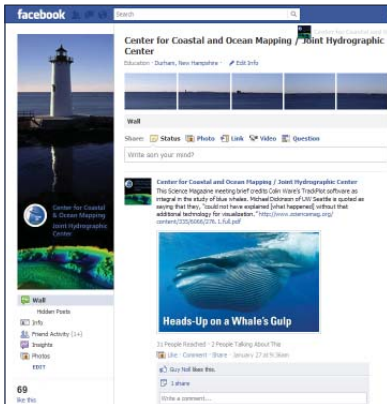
facebook

Search

Center for Coastal and Ocean Mapping / Joint Hydrographic Center

Education · Durham, New Hampshire · Edit Info

Wall

Share: Status Photo Link Video Question

Write something...

Center for Coastal and Ocean Mapping / Joint Hydrographic Center
This Science Magazine meeting brief credits Colin Ware's TrackPlot software as integral in the study of blue whales. Michael Dickinson of UW Seattle is quoted as saying that they, "could not have explained [what happened] without that additional technology for visualization." http://www.sciencemag.org/content/335/6066/276.1.full.pdf

Heads-Up on a Whale's Gulp

31 People Reached · 2 People Talking About This

Like · Comment · Share · January 27 at 9:36am

Guy Noll likes this.

1 share

Write a comment...

Center for Coastal & Ocean Mapping
Joint Hydrographic Center

Wall
Hidden Posts
Info
Friend Activity (14)
Insights
Photos
EDIT

69
like this